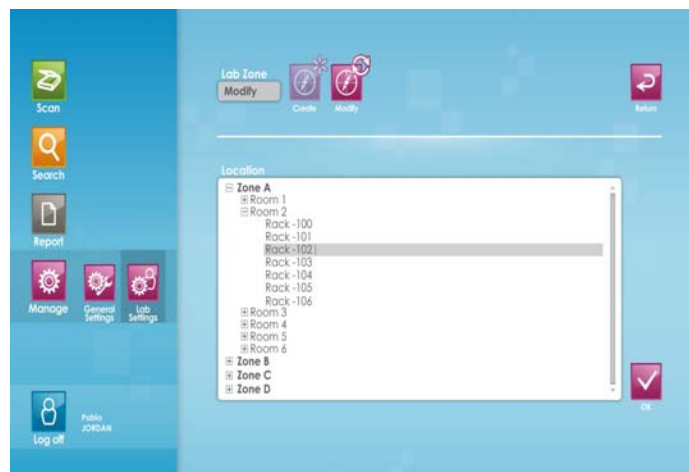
Scan

Search

Report

Manage

General Settings

Lab Settings

Log off

Pablo JORDAN

Lab Zone

Modify

Create

Modify

Return

Location

⊟ Zone A
⊞ Room 1
⊟ Room 2
Rack -100
Rack -101
Rack -102
Rack -103
Rack -104
Rack -105
Rack -106
⊞ Room 3
⊞ Room 4
⊞ Room 5
⊞ Room 6
⊞ Zone B
⊞ Zone C
⊞ Zone D

OK